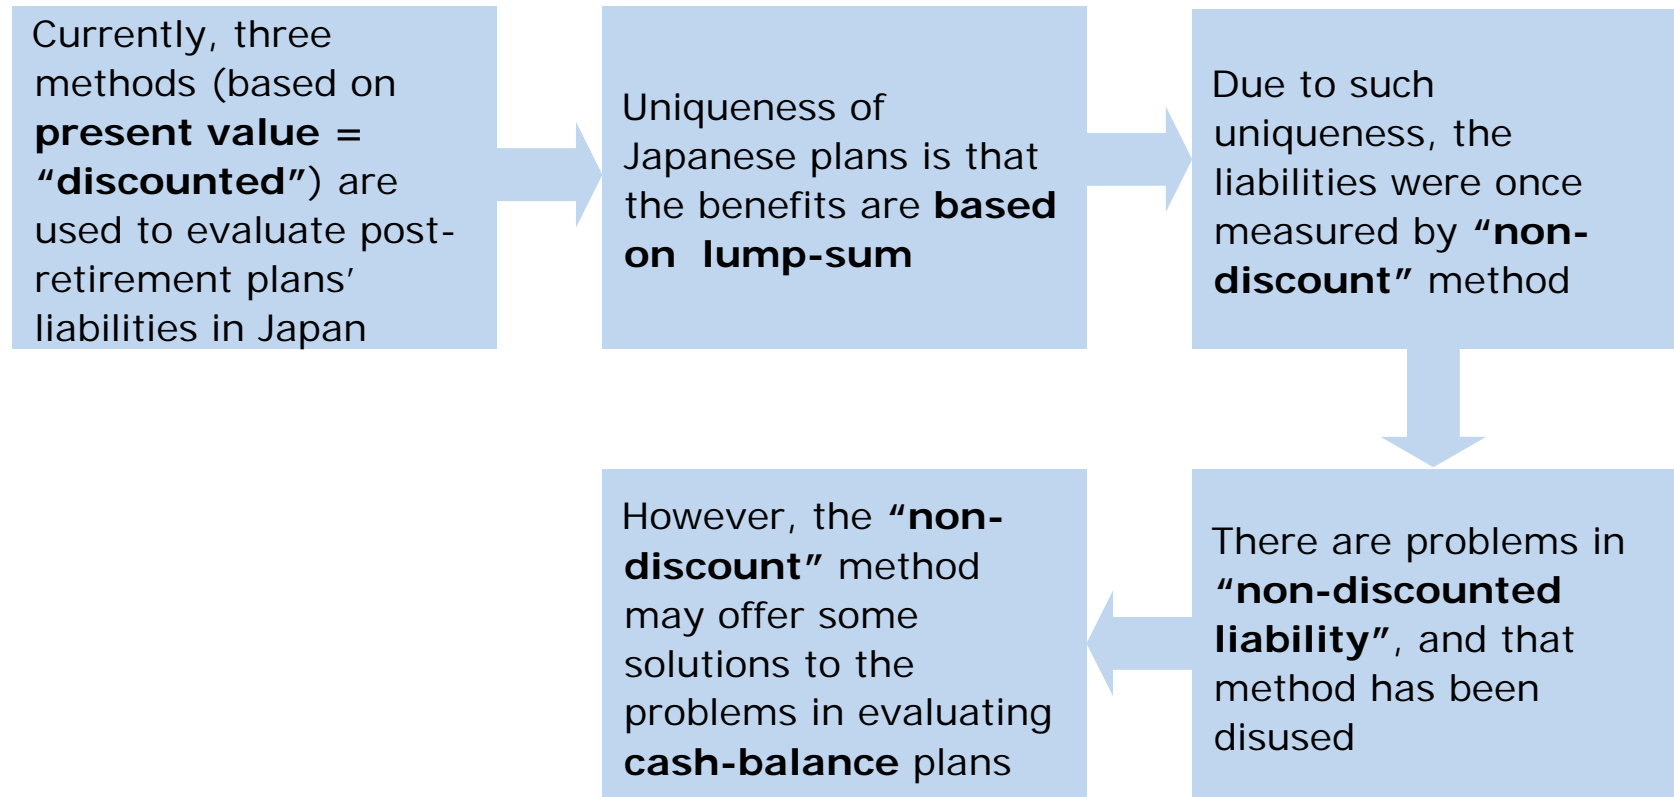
Currently, three methods (based on **present value = "discounted"**) are used to evaluate post-retirement plans' liabilities in Japan

Uniqueness of Japanese plans is that the benefits are **based on lump-sum**

Due to such uniqueness, the liabilities were once measured by **"non-discount"** method

There are problems in **"non-discounted liability"**, and that method has been disused

However, the **"non-discount"** method may offer some solutions to the problems in evaluating **cash-balance** plans